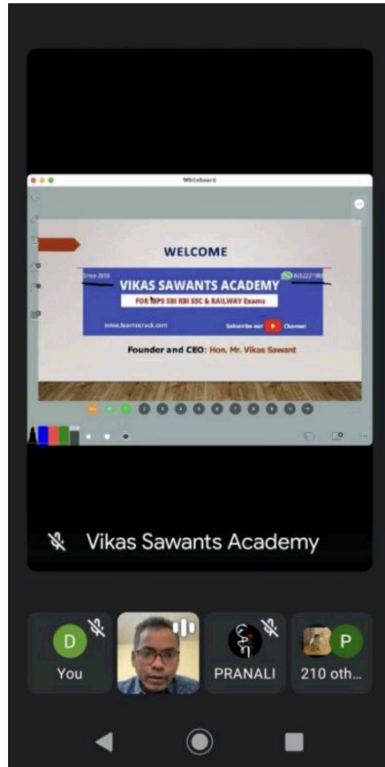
Whiteboard

WELCOME

Since 2010

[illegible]

VIKAS SAWANTS ACADEMY

FOR IBPS SBI RBI SSC & RAILWAY Exams

www.learnncrack.com

Subscribe our Channel

Founder and CEO: Hon. Mr. Vikas Sawant

Vikas Sawants Academy

D

You

PRANALI

P

210 oth...